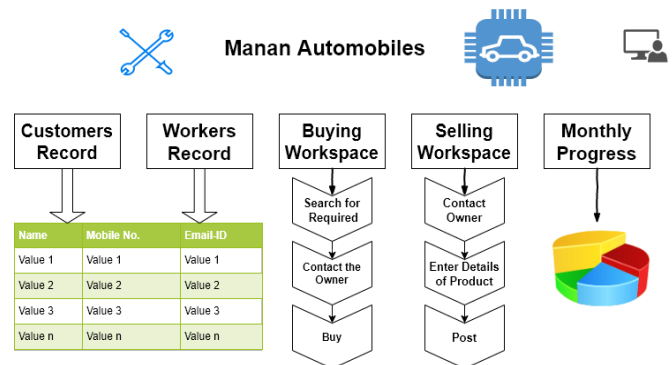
Manan Automobiles

Customers Record

Workers Record

Buying Workspace

Selling Workspace

Monthly Progress

| Name | Mobile No. | Email-ID |
|---|---|---|
| Value 1 | Value 1 | Value 1 |
| Value 2 | Value 2 | Value 2 |
| Value 3 | Value 3 | Value 3 |
| Value n | Value n | Value n |

Search for Required

Contact the Owner

Buy

Contact Owner

Enter Details of Product

Post